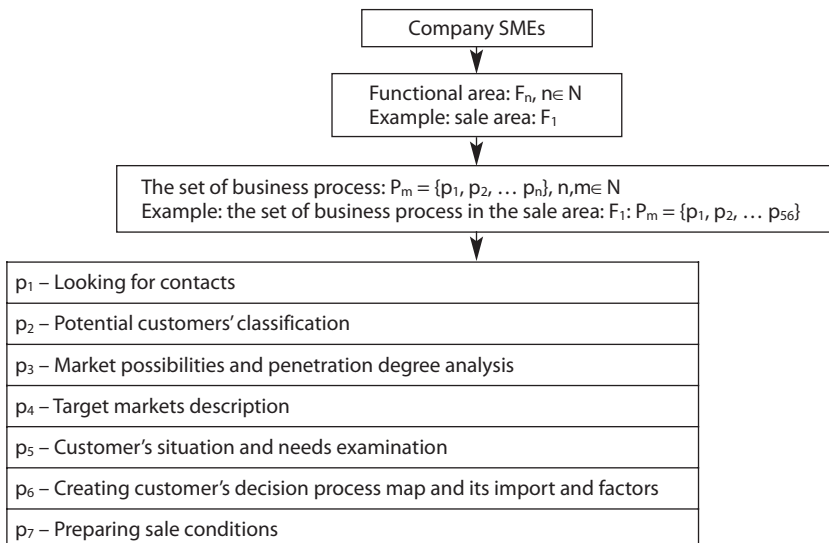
Company SMEs

Functional area: $F_n$, $n \in N$
Example: sale area: $F_1$

The set of business process: $P_m = \{p_1, p_2, \dots p_n\}$, $n,m \in N$
Example: the set of business process in the sale area: $F_1$: $P_m = \{p_1, p_2, \dots p_{56}\}$

$p_1$ – Looking for contacts

$p_2$ – Potential customers' classification

$p_3$ – Market possibilities and penetration degree analysis

$p_4$ – Target markets description

$p_5$ – Customer's situation and needs examination

$p_6$ – Creating customer's decision process map and its import and factors

$p_7$ – Preparing sale conditions